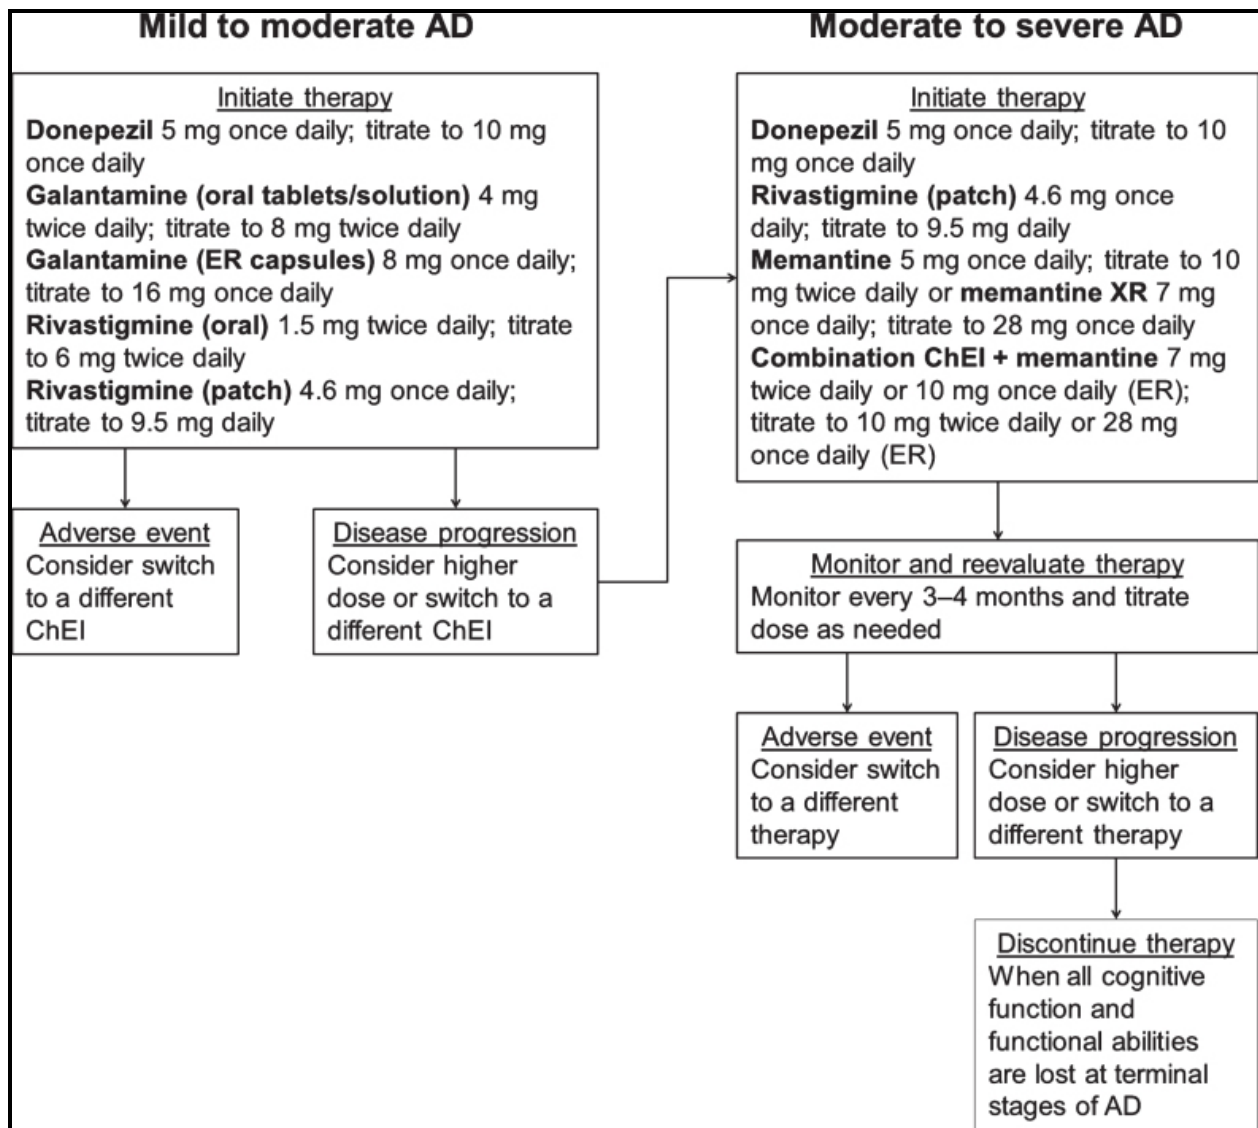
Mild to moderate AD

Initiate therapy
Donepezil 5 mg once daily; titrate to 10 mg once daily
Galantamine (oral tablets/solution) 4 mg twice daily; titrate to 8 mg twice daily
Galantamine (ER capsules) 8 mg once daily; titrate to 16 mg once daily
Rivastigmine (oral) 1.5 mg twice daily; titrate to 6 mg twice daily
Rivastigmine (patch) 4.6 mg once daily; titrate to 9.5 mg daily

Adverse event
Consider switch to a different ChEI

Disease progression
Consider higher dose or switch to a different ChEI

Moderate to severe AD

Initiate therapy
Donepezil 5 mg once daily; titrate to 10 mg once daily
Rivastigmine (patch) 4.6 mg once daily; titrate to 9.5 mg daily
Memantine 5 mg once daily; titrate to 10 mg twice daily or memantine XR 7 mg once daily; titrate to 28 mg once daily
Combination ChEI + memantine 7 mg twice daily or 10 mg once daily (ER); titrate to 10 mg twice daily or 28 mg once daily (ER)

Monitor and reevaluate therapy
Monitor every 3–4 months and titrate dose as needed

Adverse event
Consider switch to a different therapy

Disease progression
Consider higher dose or switch to a different therapy

Discontinue therapy
When all cognitive function and functional abilities are lost at terminal stages of AD